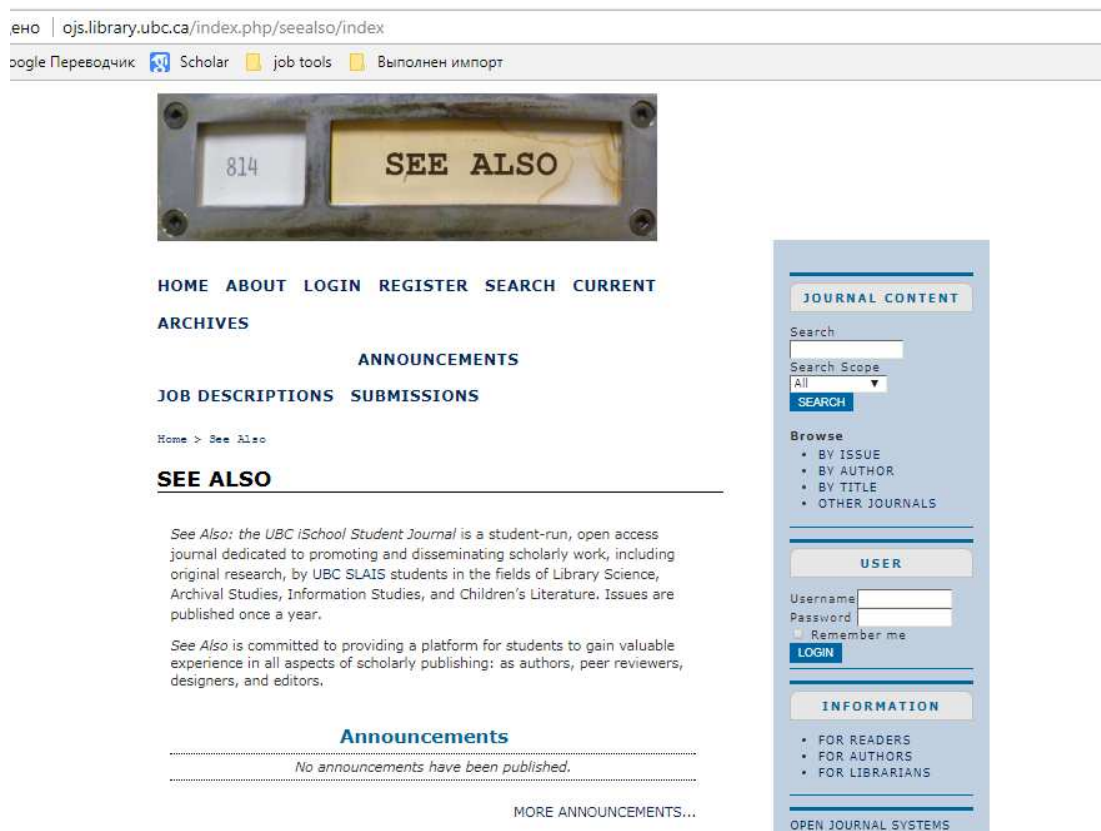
ено | ojs.library.ubc.ca/index.php/seealso/index

oogle Переводчик Scholar job tools Выполнен импорт

814 SEE ALSO

HOME ABOUT LOGIN REGISTER SEARCH CURRENT ARCHIVES ANNOUNCEMENTS JOB DESCRIPTIONS SUBMISSIONS

Home > See Also

SEE ALSO

See Also: the UBC iSchool Student Journal is a student-run, open access journal dedicated to promoting and disseminating scholarly work, including original research, by UBC SLAIS students in the fields of Library Science, Archival Studies, Information Studies, and Children's Literature. Issues are published once a year.

See Also is committed to providing a platform for students to gain valuable experience in all aspects of scholarly publishing: as authors, peer reviewers, designers, and editors.

Announcements

No announcements have been published.

MORE ANNOUNCEMENTS...

JOURNAL CONTENT

Search

Search Scope

All

SEARCH

Browse

- BY ISSUE
- BY AUTHOR
- BY TITLE
- OTHER JOURNALS

USER

Username

Password

Remember me

LOGIN

INFORMATION

- FOR READERS
- FOR AUTHORS
- FOR LIBRARIANS

OPEN JOURNAL SYSTEMS